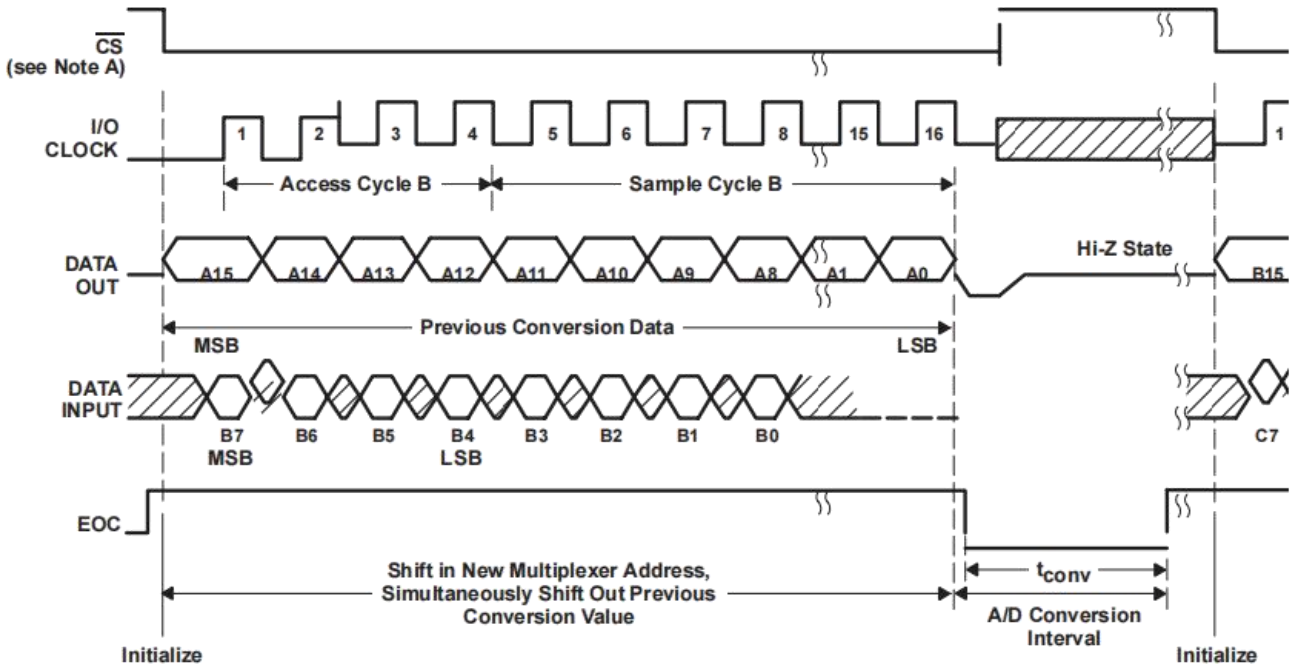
$\overline{CS}$
(see Note A)

I/O
CLOCK

1 2 3 4 5 6 7 8 15 16 1

Access Cycle B

Sample Cycle B

DATA
OUT

A15 A14 A13 A12 A11 A10 A9 A8 A1 A0

Hi-Z State

B15

Previous Conversion Data

MSB

LSB

DATA
INPUT

B7
MSB

B6 B5 B4
LSB

B3 B2 B1 B0

C7

EOC

Shift in New Multiplexer Address, Simultaneously Shift Out Previous Conversion Value

$t_{conv}$

A/D Conversion Interval

Initialize

Initialize